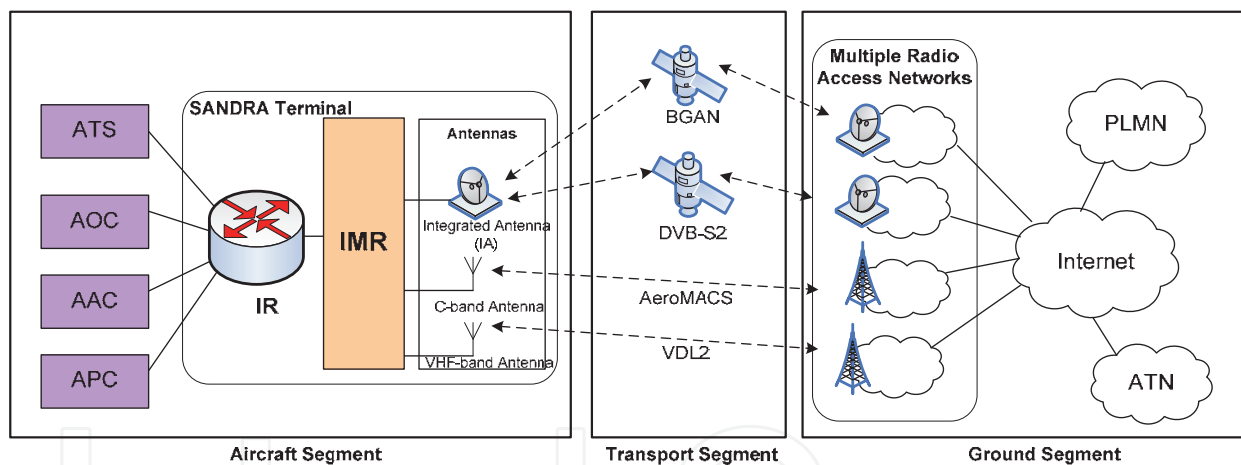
SANDRA Terminal

ATS

AOC

AAC

APC

IR

IMR

Antennas

Integrated Antenna (IA)

C-band Antenna

VHF-band Antenna

BGAN

DVB-S2

AeroMACS

VDL2

Multiple Radio Access Networks

PLMN

Internet

ATN

Aircraft Segment

Transport Segment

Ground Segment